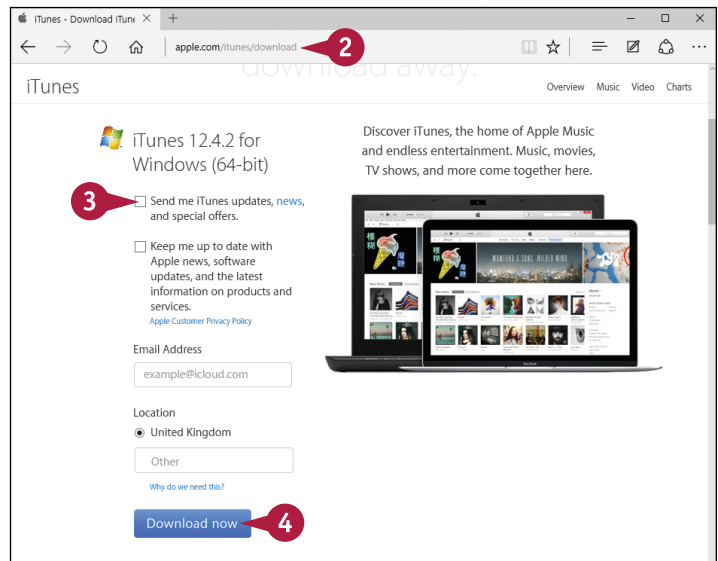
iTunes - Download iTune ×

apple.com/itunes/download

2

iTunes

Overview Music Video Charts

iTunes 12.4.2 for Windows (64-bit)

3

Send me iTunes updates, news, and special offers.

Keep me up to date with Apple news, software updates, and the latest information on products and services.

Apple Customer Privacy Policy

Email Address

example@icloud.com

Location

United Kingdom

Other

Why do we need this?

Download now

4

Discover iTunes, the home of Apple Music and endless entertainment. Music, movies, TV shows, and more come together here.